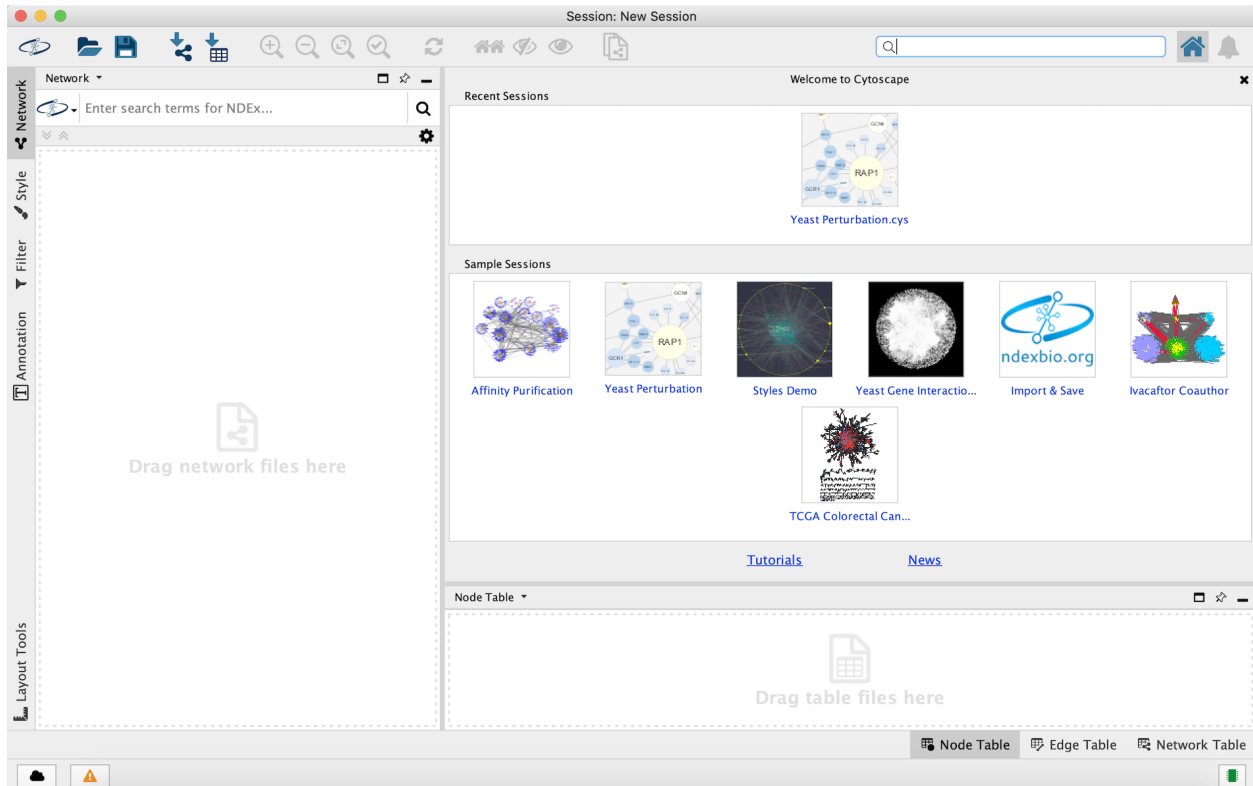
Session: New Session

Network
Style
Filter
Annotation
Layout Tools

Network ▾

Enter search terms for NDEx...

Drag network files here

Welcome to Cytoscape

Recent Sessions

RAP1
GCR1

Yeast Perturbation.cys

Sample Sessions

Affinity Purification

Yeast Perturbation

Styles Demo

Yeast Gene Interactio...

ndexbio.org

Import & Save

Ivacaftor Coauthor

TCGA Colorectal Can...

Tutorials

News

Node Table ▾

Drag table files here

Node Table

Edge Table

Network Table